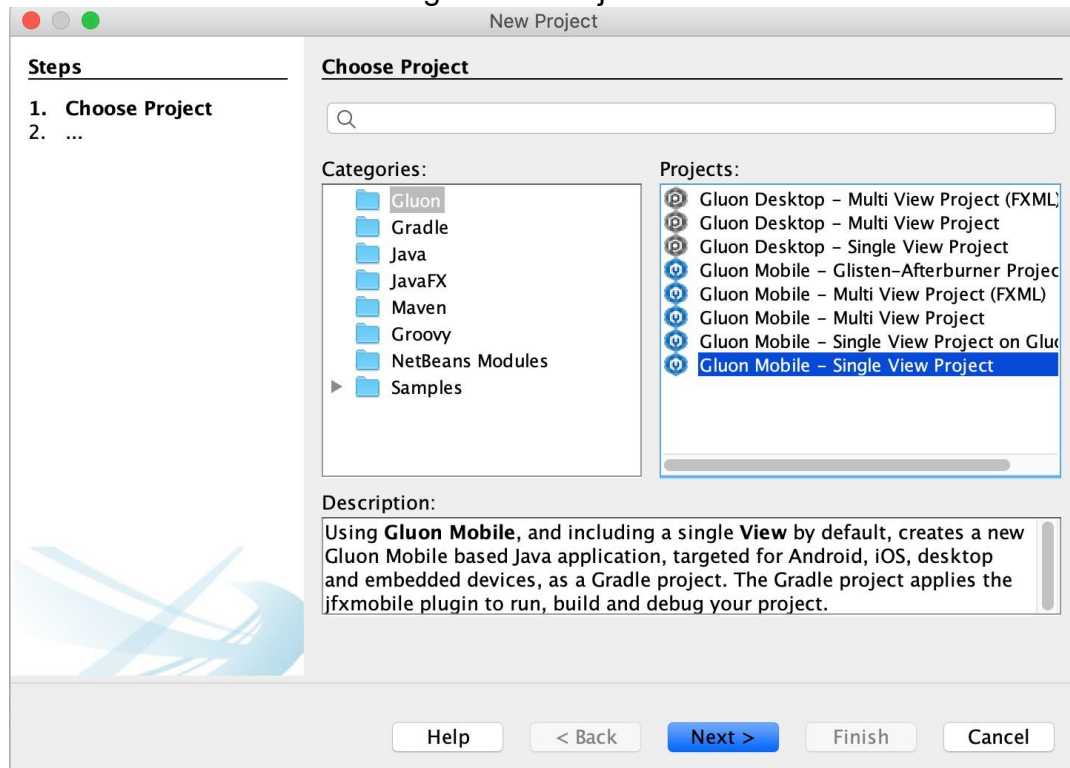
New Project

Steps

1. Choose Project
2. ...

Choose Project

Categories:

Gluon
Gradle
Java
JavaFX
Maven
Groovy
NetBeans Modules
Samples

Projects:

Gluon Desktop - Multi View Project (FXML)
Gluon Desktop - Multi View Project
Gluon Desktop - Single View Project
Gluon Mobile - Glisten-Afterburner Projec
Gluon Mobile - Multi View Project (FXML)
Gluon Mobile - Multi View Project
Gluon Mobile - Single View Project on Gluc
Gluon Mobile - Single View Project

Description:

Using **Gluon Mobile**, and including a single **View** by default, creates a new Gluon Mobile based Java application, targeted for Android, iOS, desktop and embedded devices, as a Gradle project. The Gradle project applies the jfxmobile plugin to run, build and debug your project.

Help | < Back | Next > | Finish | Cancel